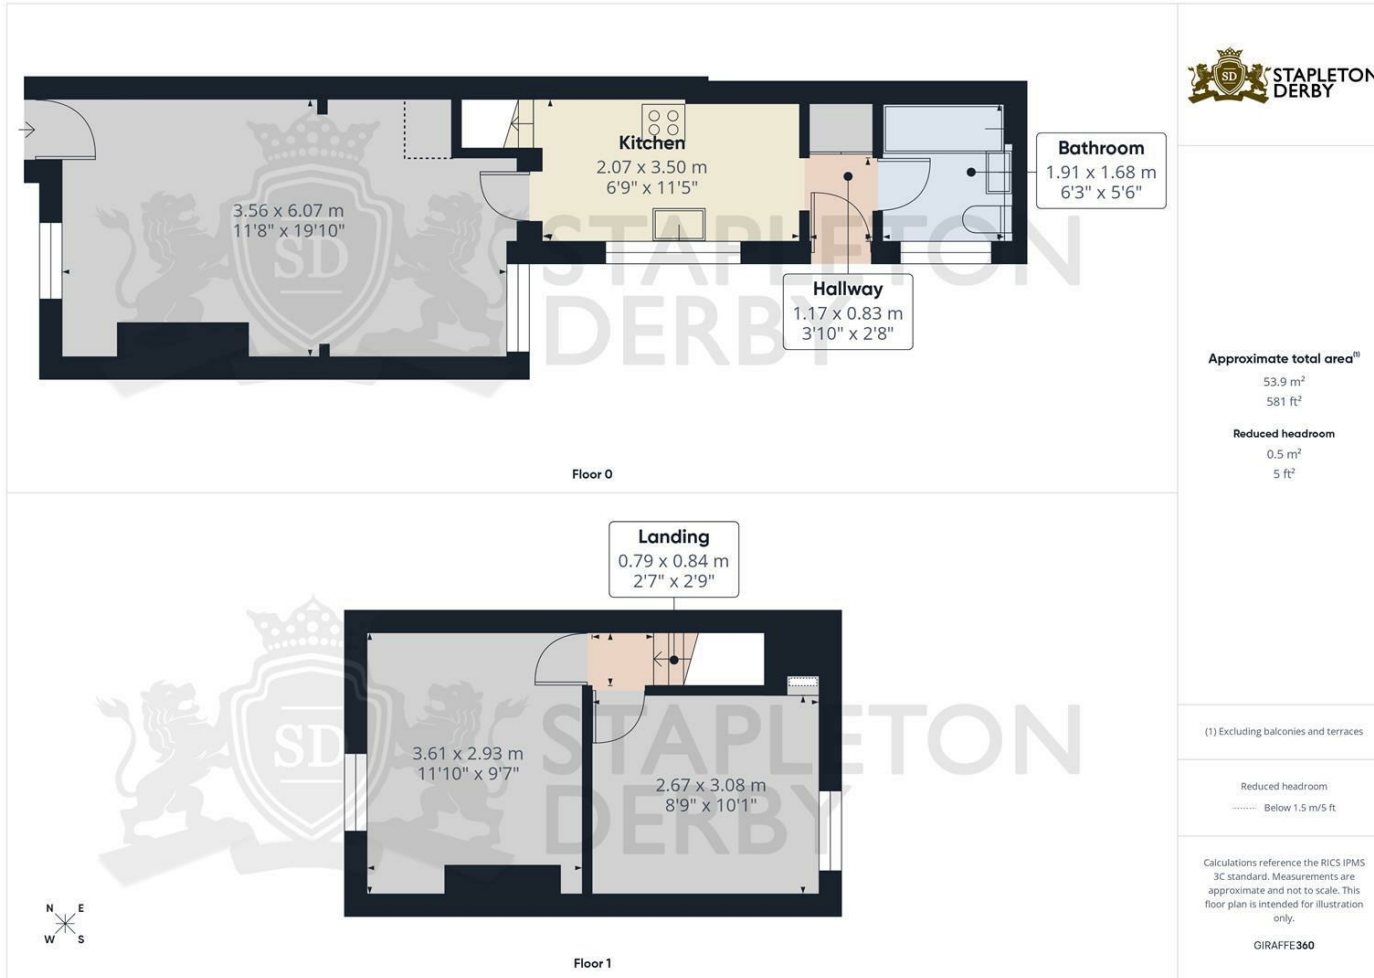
SD STAPLETON DERBY

Kitchen
2.07 x 3.50 m
6'9" x 11'5"

Bathroom
1.91 x 1.68 m
6'3" x 5'6"

3.56 x 6.07 m
11'8" x 19'10"

Hallway
1.17 x 0.83 m
3'10" x 2'8"

STAPLETON DERBY

Floor 0

Approximate total area$^{(1)}$
53.9 m$^2$
581 ft$^2$

Reduced headroom
0.5 m$^2$
5 ft$^2$

Landing
0.79 x 0.84 m
2'7" x 2'9"

3.61 x 2.93 m
11'10" x 9'7"

2.67 x 3.08 m
8'9" x 10'1"

STAPLETON DERBY

N E W S

Floor 1

(1) Excluding balconies and terraces

Reduced headroom
------- Below 1.5 m/5 ft

Calculations reference the RICS IPMS 3C standard. Measurements are approximate and not to scale. This floor plan is intended for illustration only.

GIRAFFE360